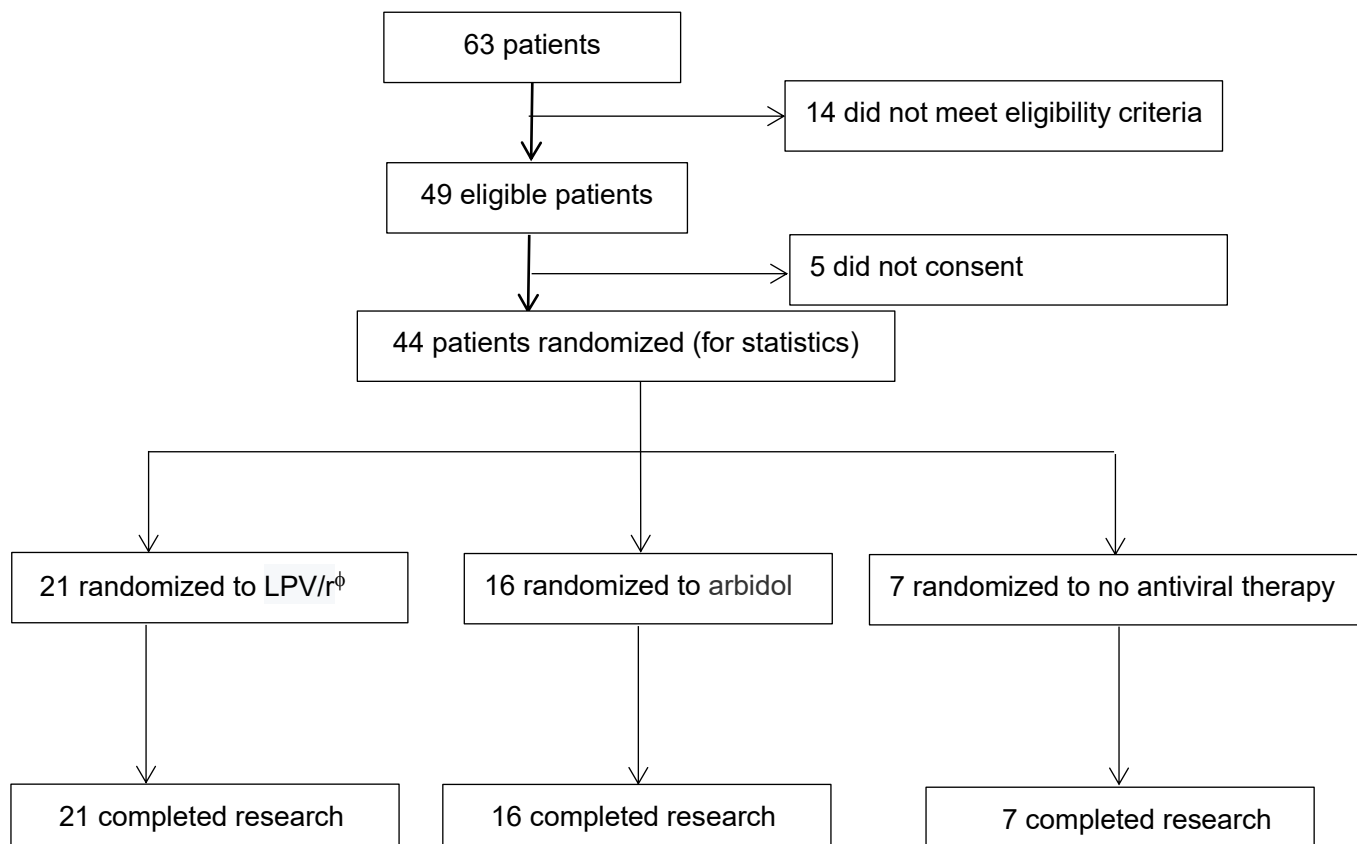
63 patients

14 did not meet eligibility criteria

49 eligible patients

5 did not consent

44 patients randomized (for statistics)

21 randomized to LPV/r$^{\phi}$

16 randomized to arbidol

7 randomized to no antiviral therapy

21 completed research

16 completed research

7 completed research